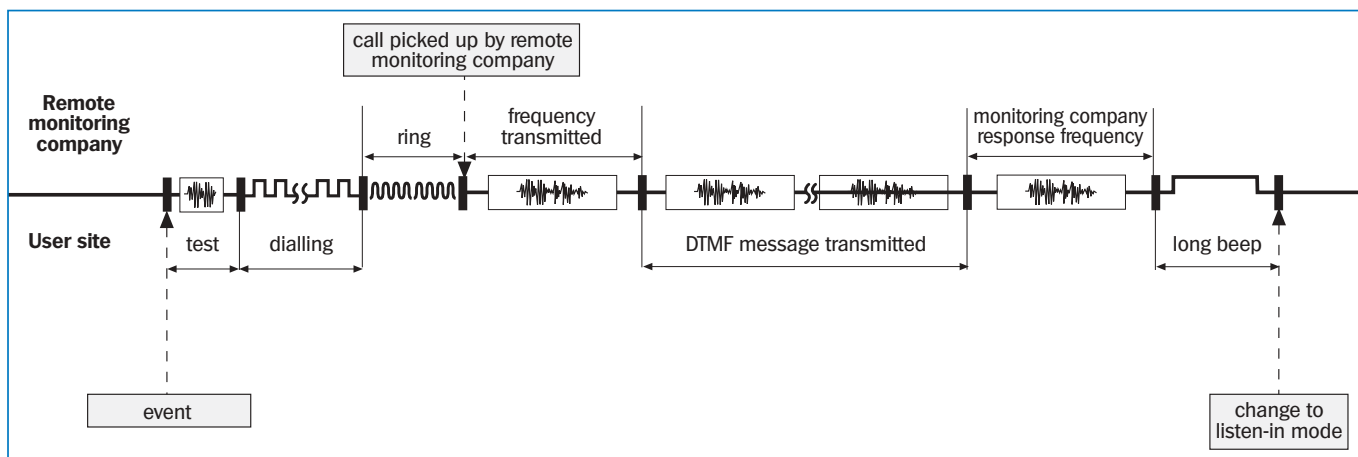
call picked up by remote monitoring company

Remote monitoring company

ring

frequency transmitted

monitoring company response frequency

User site

test

dialling

DTMF message transmitted

long beep

event

change to listen-in mode